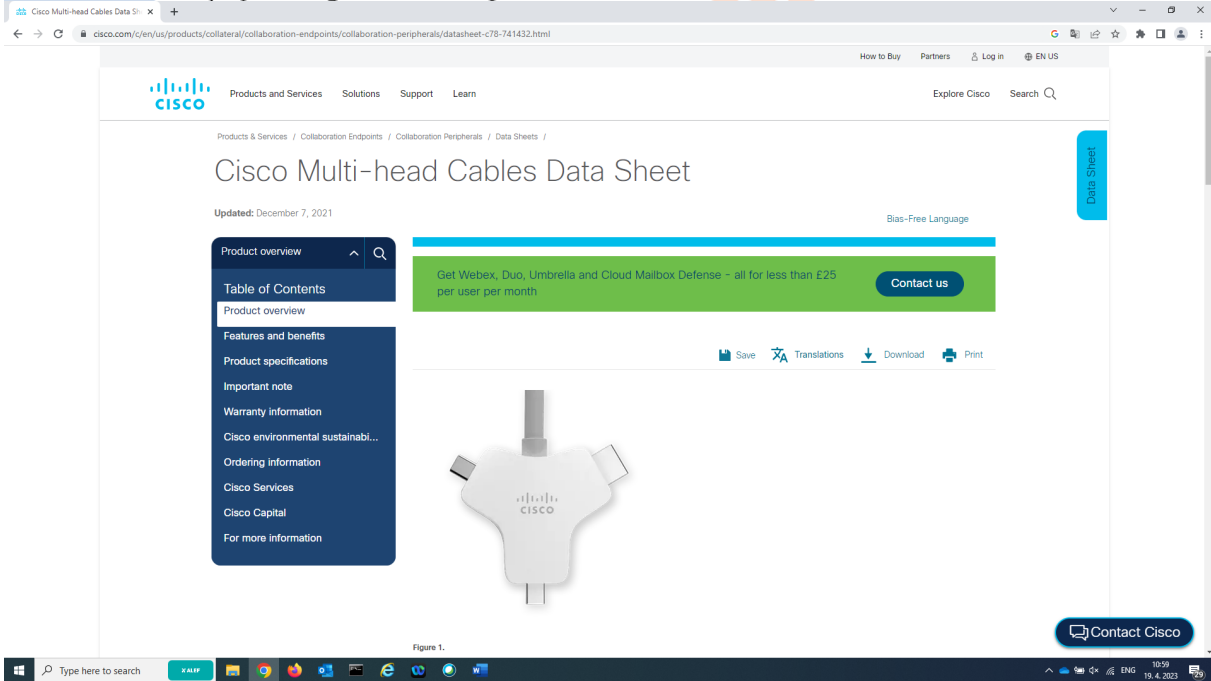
Cisco Multi-head Cables Data Sh ×

cisco.com/c/en/us/products/collateral/collaboration-endpoints/collaboration-peripherals/datasheet-c78-741432.html

How to Buy Partners Log in EN US

cisco

Products and Services Solutions Support Learn

Explore Cisco Search

Products & Services / Collaboration Endpoints / Collaboration Peripherals / Data Sheets /

Cisco Multi-head Cables Data Sheet

Data Sheet

Updated: December 7, 2021

Bias-Free Language

Product overview

Table of Contents

Product overview

Features and benefits

Product specifications

Important note

Warranty information

Cisco environmental sustainabi...

Ordering information

Cisco Services

Cisco Capital

For more information

Get Webex, Duo, Umbrella and Cloud Mailbox Defense - all for less than £25 per user per month

Contact us

Save Translations Download Print

cisco

Figure 1.

Contact Cisco

Type here to search

ENG 10:59 19. 4. 2023